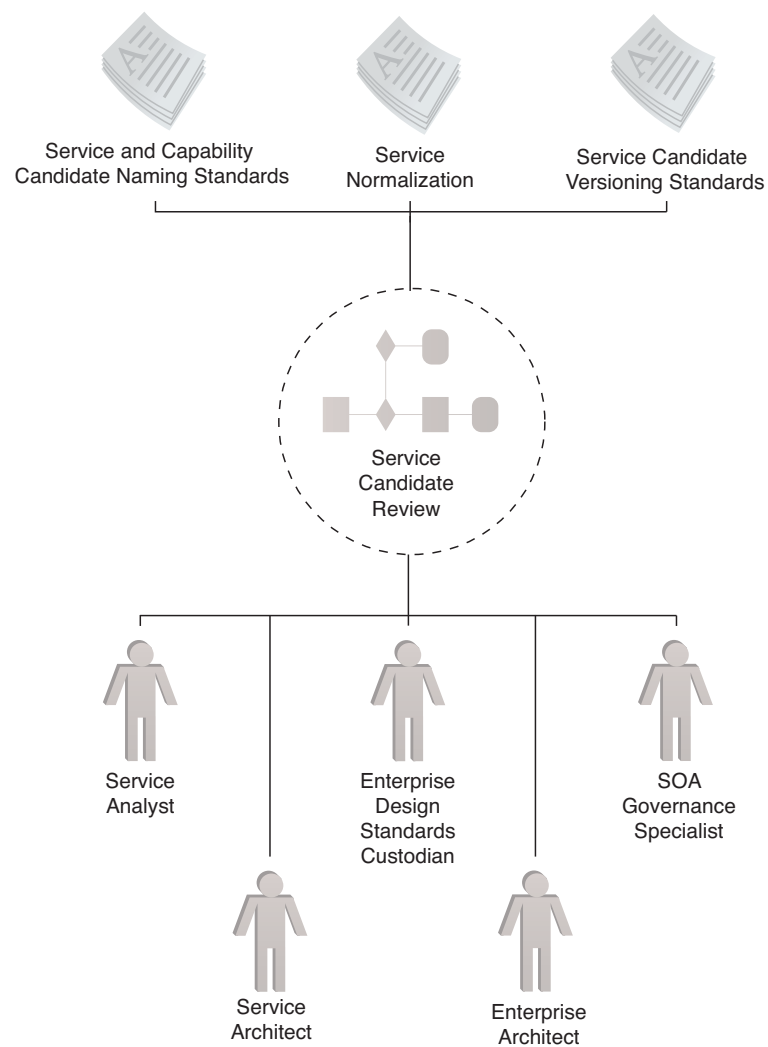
Service and Capability Candidate Naming Standards

Service Normalization

Service Candidate Versioning Standards

Service Candidate Review

Service Analyst

Service Architect

Enterprise Design Standards Custodian

Enterprise Architect

SOA Governance Specialist